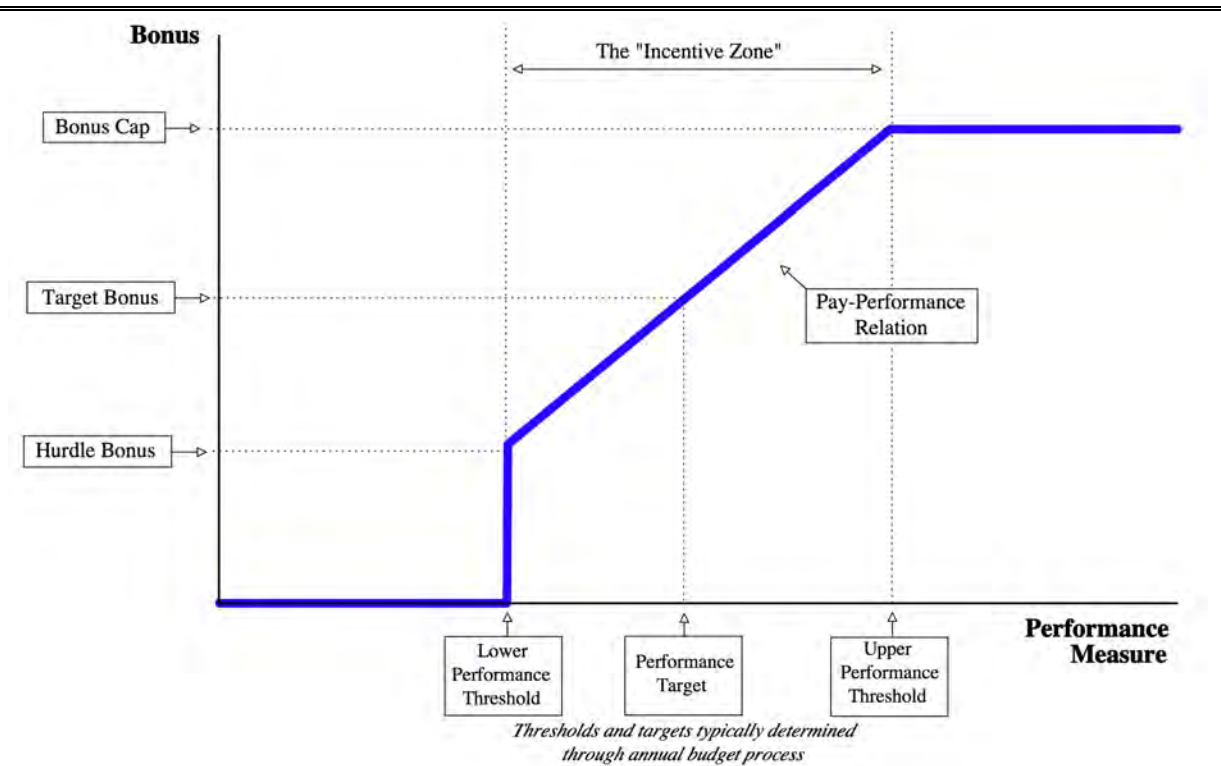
Bonus

The "Incentive Zone"

Bonus Cap

Target Bonus

Pay-Performance Relation

Hurdle Bonus

Performance Measure

Lower Performance Threshold

Performance Target

Upper Performance Threshold

*Thresholds and targets typically determined through annual budget process*